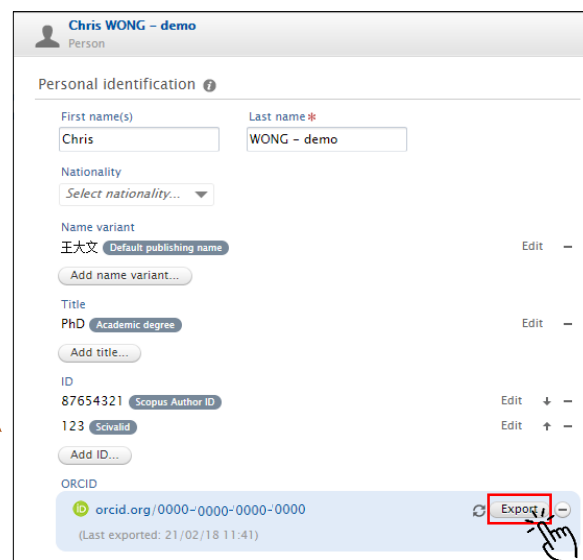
Chris WONG – demo
Person

Personal identification

First name(s)
Chris

Last name*
WONG – demo

Nationality
Select nationality...

Name variant
王大文 Default publishing name
Edit –
Add name variant...

Title
PhD Academic degree
Edit –
Add title...

ID
87654321 Scopus Author ID
Edit ↓ –
123 Scivalid
Edit ↑ –
Add ID...

ORCID
iD orcid.org/0000-0000-0000-0000
Export –
(Last exported: 21/02/18 11:41)